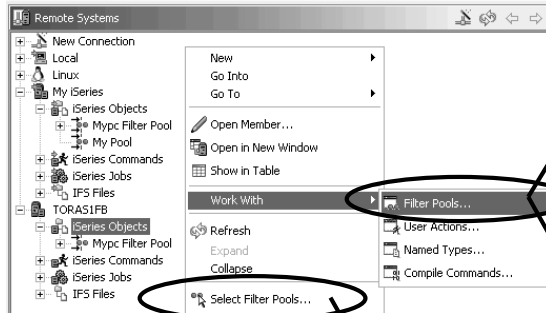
Remote Systems

New Connection
Local
Linux
My iSeries
iSeries Objects
Mypc Filter Pool
My Pool
iSeries Commands
iSeries Jobs
IFS Files
TORAS1FB
iSeries Objects
Mypc Filter Pool
iSeries Commands
iSeries Jobs
IFS Files

New
Go Into
Go To
Open Member...
Open in New Window
Show in Table
Work With
Refresh
Expand
Collapse
Select Filter Pools...

Filter Pools...
User Actions...
Named Types...
Compile Commands...